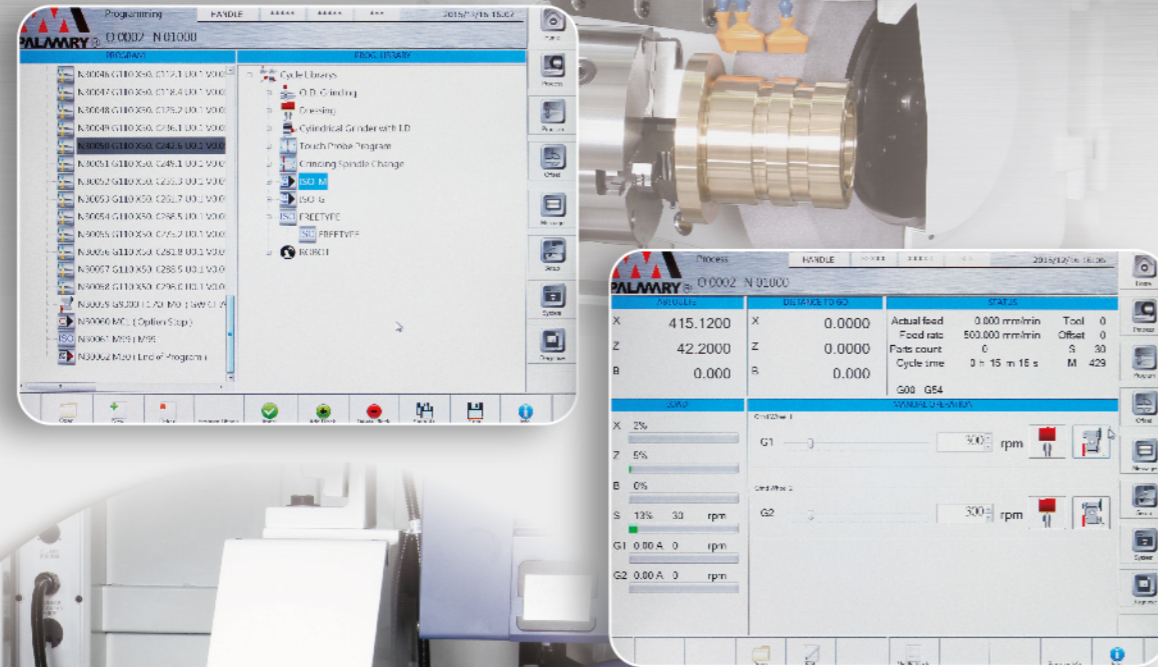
PALMARY®

Programming HANDLE ***** ***** *** 2015/12/16 15:07

O 0002 N 01000

PROGRAM

N80046 G110 X50. C172.1 U0.1 V0.0
N80047 G110 X50. C178.4 U0.1 V0.0
N80048 G110 X50. C175.2 U0.1 V0.0
N80049 G110 X50. C76.1 U0.1 V0.0
N80050 G110 X50. C242.6 U0.1 V0.0
N80051 G110 X50. C249.1 U0.1 V0.0
N80052 G110 X50. C255.3 U0.1 V0.0
N80053 G110 X50. C251.7 U0.1 V0.0
N80054 G110 X50. C268.5 U0.1 V0.0
N80055 G110 X50. C275.2 U0.1 V0.0
N80056 G110 X50. C281.8 U0.1 V0.0
N80057 G110 X50. C288.5 U0.1 V0.0
N80058 G110 X50. C295.0 U0.1 V0.0
N80059 G90.00 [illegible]
N80060 M01 ( Option Stop )
N80061 M99 / M99
N80062 M30 ( End of Program )

PROG LIBRARY

Cycle Library
O.D. Grinding
Dressing
Cylindrical Grinder with I.D.
Touch Probe Program
Grinding Spindle Change
ISO M
ISO G
FREETYPE
FREETYPE
ROBOT

Open New Delete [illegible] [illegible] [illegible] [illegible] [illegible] Save Info

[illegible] Process Program Offset Message Setup System Diagnose

PALMARY®

Process HANDLE ***** ***** *** 2015/12/16 16:06

O 0002 N 01000

ABSOLUTE

X 415.1200
Z 42.2000
B 0.000

DISTANCE TO GO

X 0.0000
Z 0.0000
B 0.000

STATUS

Actual feed 0.000 mm/min Tool 0
Feed rate 500.000 mm/min Offset 0
Parts count 0 S 30
Cycle time 0 h 15 m 15 s M 429
G00 G54

LOAD

X 2%
Z 5%
B 0%
S 13% 30 rpm
G1 0.00 A 0 rpm
G2 0.00 A 0 rpm

MANUAL OPERATION

Grind Wheel 1
G1 300 rpm

Grind Wheel 2
G2 300 rpm

Alarm Process Program Offset Message Setup System Diagnose

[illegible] Info